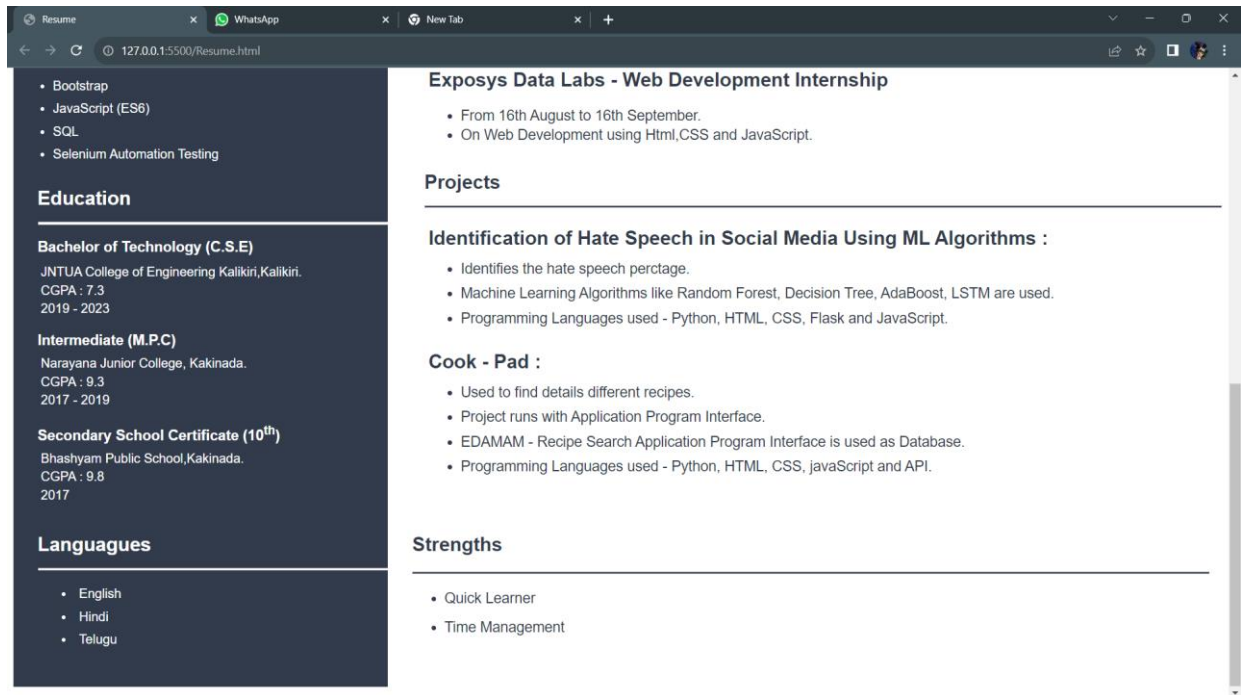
Resume × WhatsApp × New Tab × +

127.0.0.1:5500/Resume.html

- Bootstrap
- JavaScript (ES6)
- SQL
- Selenium Automation Testing

Education

Bachelor of Technology (C.S.E)
JNTUA College of Engineering Kalikiri,Kalikiri.
CGPA : 7.3
2019 - 2023

Intermediate (M.P.C)
Narayana Junior College, Kakinada.
CGPA : 9.3
2017 - 2019

Secondary School Certificate (10$^{th}$)
Bhashyam Public School,Kakinada.
CGPA : 9.8
2017

Languagues

- English
- Hindi
- Telugu

Exposys Data Labs - Web Development Internship

- From 16th August to 16th September.
- On Web Development using Html,CSS and JavaScript.

Projects

Identification of Hate Speech in Social Media Using ML Algorithms :

- Identifies the hate speech perctage.
- Machine Learning Algorithms like Random Forest, Decision Tree, AdaBoost, LSTM are used.
- Programming Languages used - Python, HTML, CSS, Flask and JavaScript.

Cook - Pad :

- Used to find details different recipes.
- Project runs with Application Program Interface.
- EDAMAM - Recipe Search Application Program Interface is used as Database.
- Programming Languages used - Python, HTML, CSS, javaScript and API.

Strengths

- Quick Learner
- Time Management